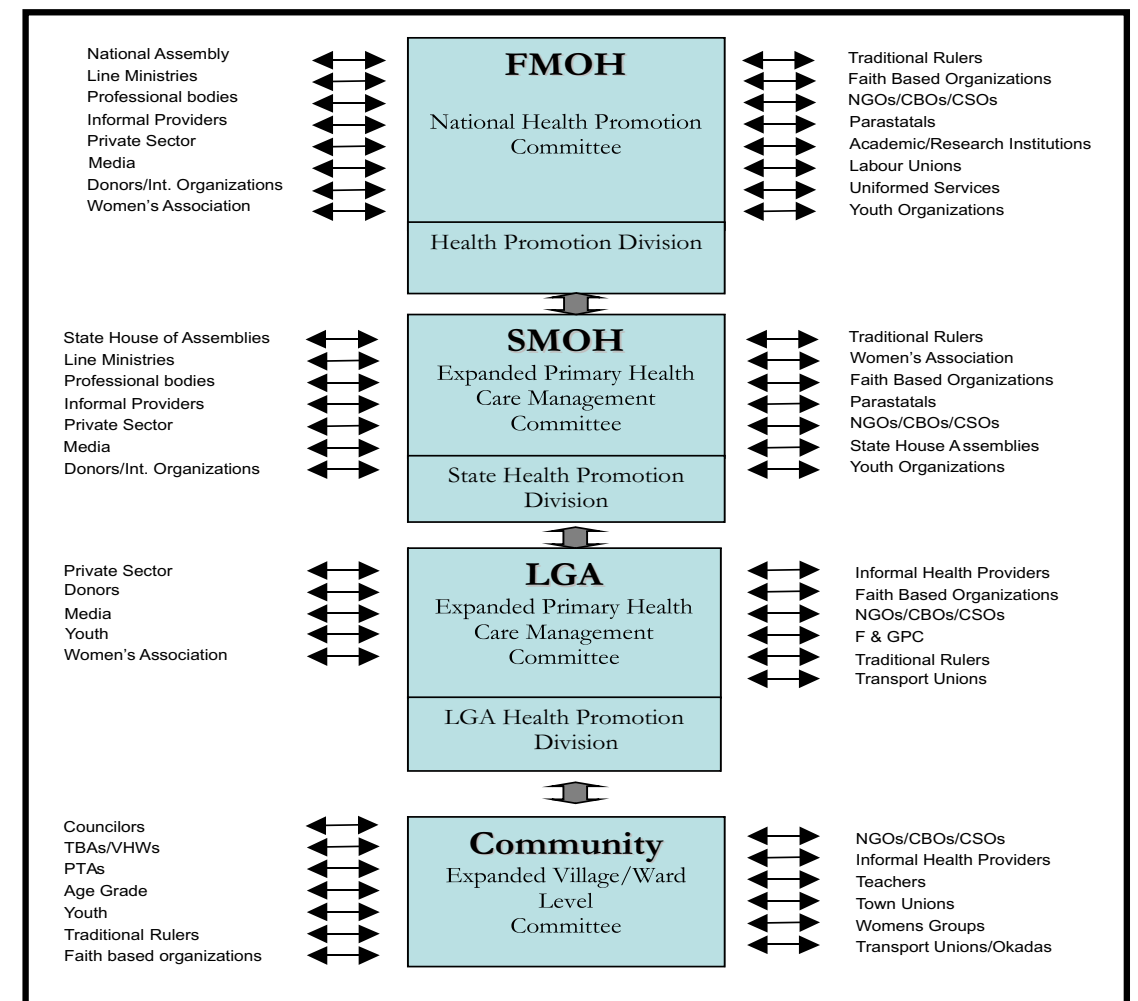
National Assembly
Line Ministries
Professional bodies
Informal Providers
Private Sector
Media
Donors/Int. Organizations
Women's Association

FMOH
National Health Promotion Committee
Health Promotion Division

Traditional Rulers
Faith Based Organizations
NGOs/CBOs/CSOs
Parastatals
Academic/Research Institutions
Labour Unions
Uniformed Services
Youth Organizations

State House of Assemblies
Line Ministries
Professional bodies
Informal Providers
Private Sector
Media
Donors/Int. Organizations

SMOH
Expanded Primary Health Care Management Committee
State Health Promotion Division

Traditional Rulers
Women's Association
Faith Based Organizations
Parastatals
NGOs/CBOs/CSOs
State House Assemblies
Youth Organizations

Private Sector
Donors
Media
Youth
Women's Association

LGA
Expanded Primary Health Care Management Committee
LGA Health Promotion Division

Informal Health Providers
Faith Based Organizations
NGOs/CBOs/CSOs
F & GPC
Traditional Rulers
Transport Unions

Councilors
TBAs/VHWs
PTAs
Age Grade
Youth
Traditional Rulers
Faith based organizations

Community
Expanded Village/Ward Level Committee

NGOs/CBOs/CSOs
Informal Health Providers
Teachers
Town Unions
Womens Groups
Transport Unions/Okadas